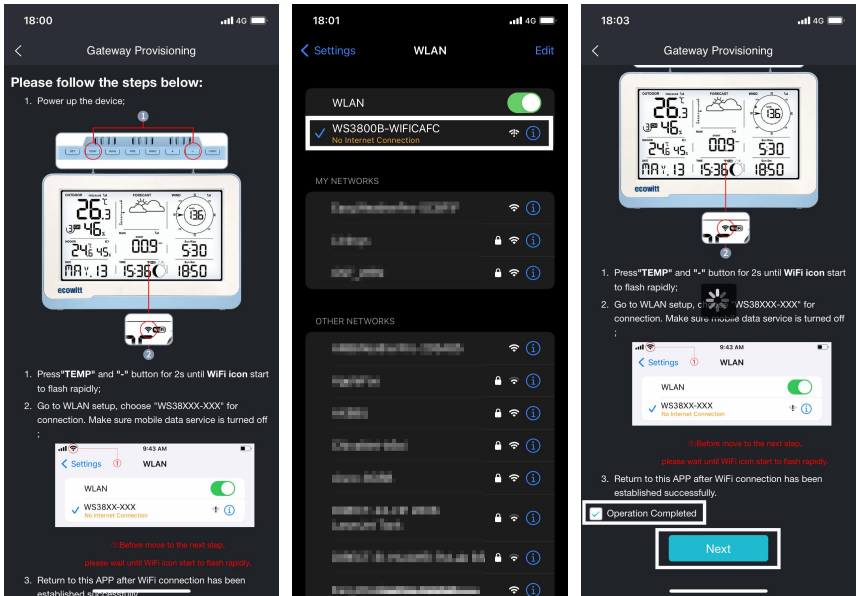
18:00 4G

Gateway Provisioning

Please follow the steps below:

1. Power up the device;

1

OUTDOOR FORECAST WIND

26.3 °C

46 %

INDOOR

24.6 45%

009

530

MAY. 13 15:36 1850

ecowitt

2

1. Press "TEMP" and "-" button for 2s until WiFi icon start to flash rapidly;

2. Go to WLAN setup, choose "WS38XXX-XXX" for connection. Make sure mobile data service is turned off ;

9:43 AM

Settings ① WLAN

WLAN

WS38XX-XXX
No Internet Connection

②Before move to the next step,

please wait until WiFi icon start to flash rapidly.

3. Return to this APP after WiFi connection has been established successfully.

18:01 4G

Settings WLAN Edit

WLAN

WS3800B-WIFICAFC
No Internet Connection

MY NETWORKS

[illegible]

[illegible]

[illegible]

OTHER NETWORKS

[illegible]

18:03 4G

Gateway Provisioning

OUTDOOR FORECAST WIND

26.3 °C

46 %

24.6 45%

009

530

MAY. 13 15:36 1850

ecowitt

2

1. Press "TEMP" and "-" button for 2s until WiFi icon start to flash rapidly;

2. Go to WLAN setup, c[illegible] "WS38XXX-XXX" for connection. Make sure mobile data service is turned off ;

9:43 AM

Settings ① WLAN

WLAN

WS38XX-XXX
No Internet Connection

②Before move to the next step,

please wait until WiFi icon start to flash rapidly.

3. Return to this APP after WiFi connection has been established successfully.

Operation Completed

Next